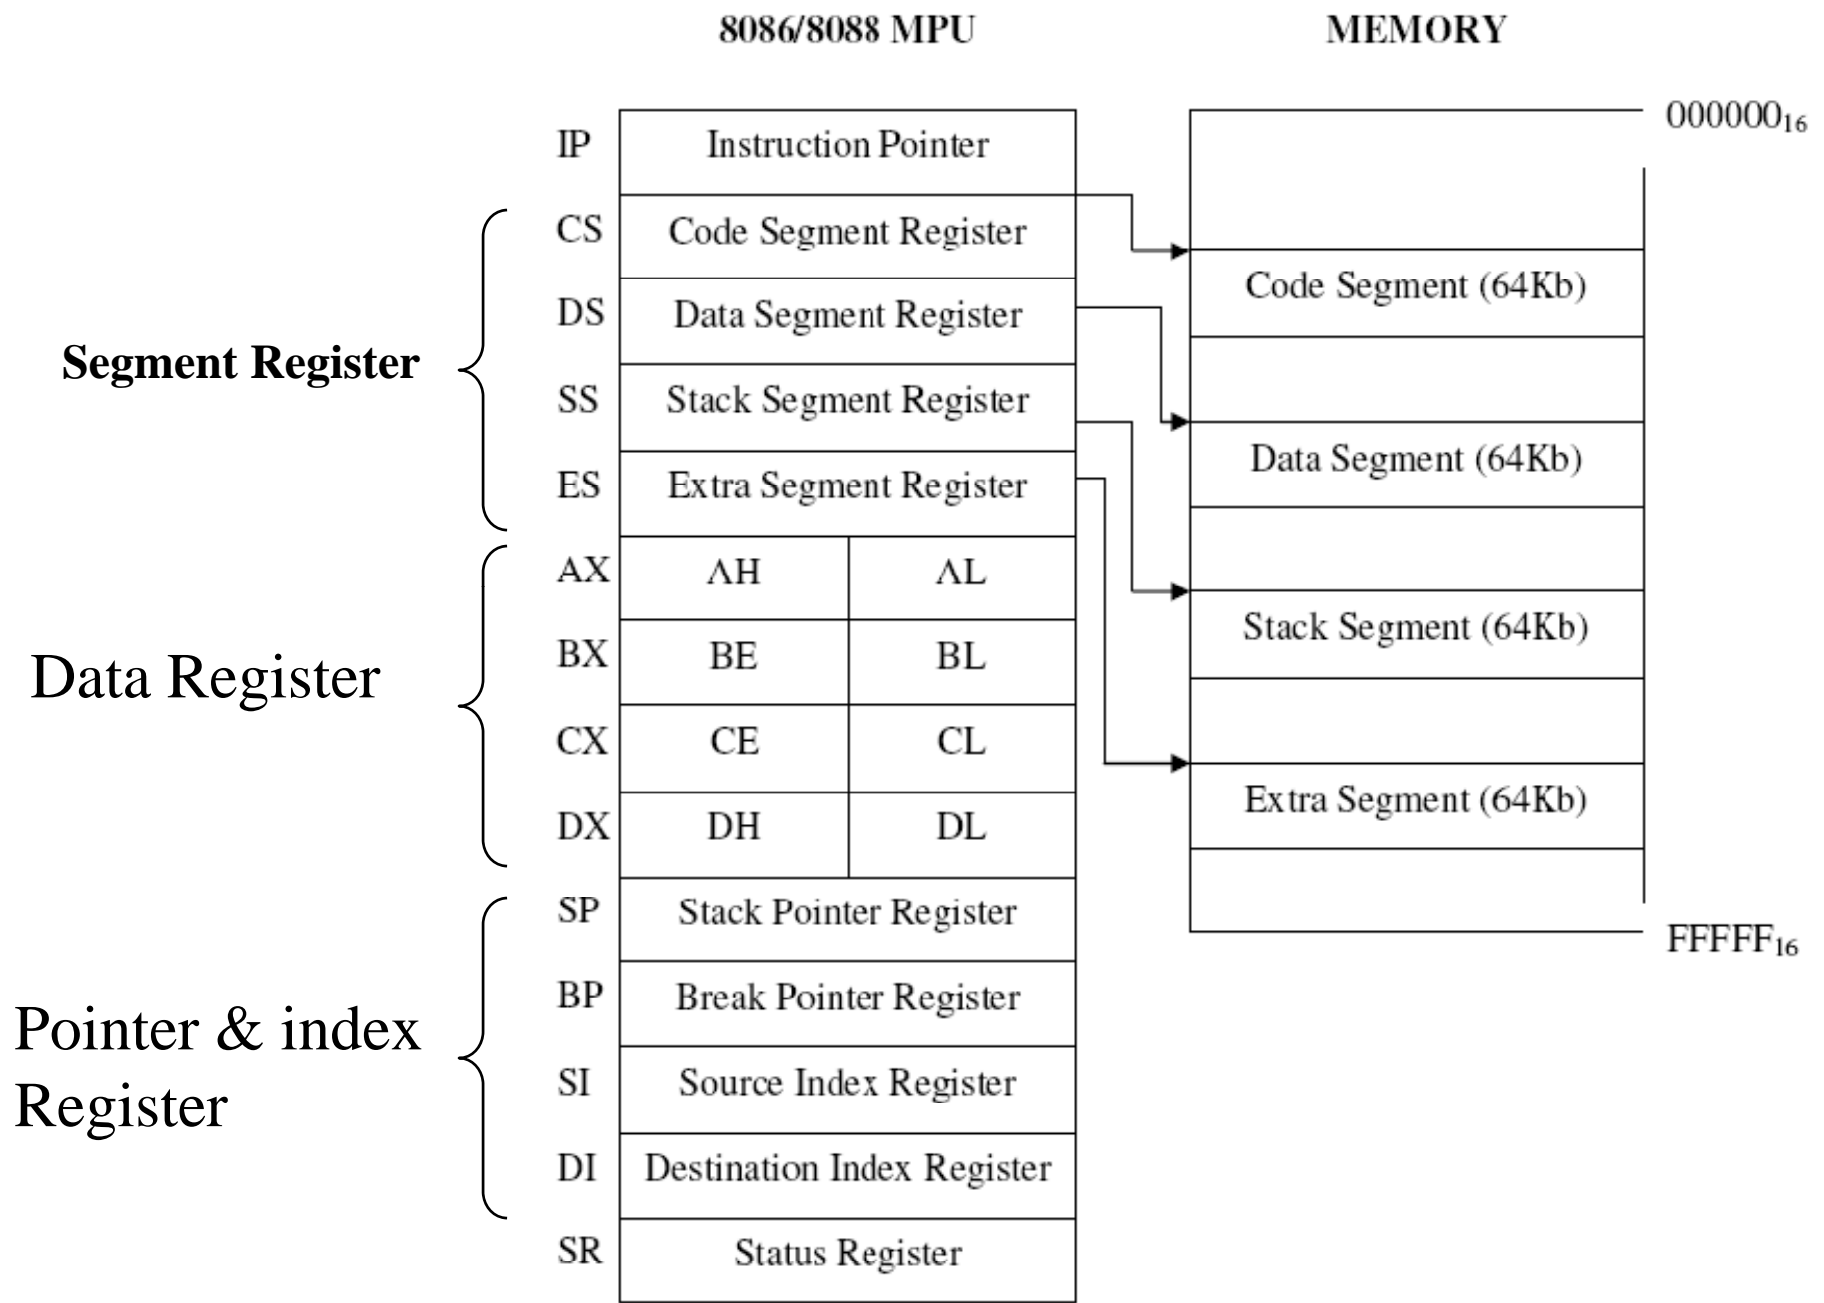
8086/8088 MPU

MEMORY

IP Instruction Pointer

Segment Register

CS Code Segment Register

DS Data Segment Register

SS Stack Segment Register

ES Extra Segment Register

Data Register

| AX | ΛH | ΛL |
|---|---|---|
| BX | BE | BL |
| CX | CE | CL |
| DX | DH | DL |

Pointer & index Register

SP Stack Pointer Register

BP Break Pointer Register

SI Source Index Register

DI Destination Index Register

SR Status Register

$000000_{16}$

Code Segment (64Kb)

Data Segment (64Kb)

Stack Segment (64Kb)

Extra Segment (64Kb)

$FFFFF_{16}$